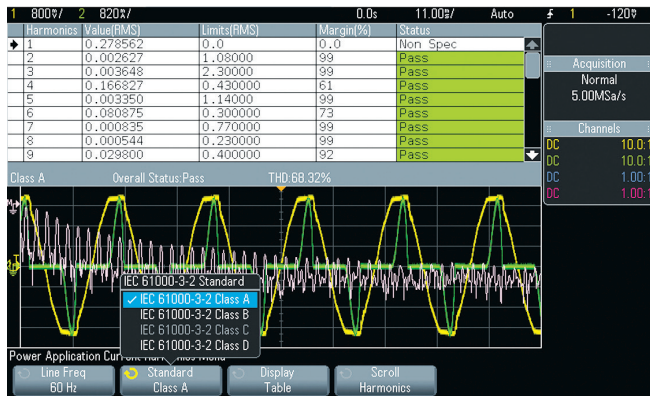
1 800$\bar{v}$/ 2 820$\bar{x}$/ 0.0s 11.00$\bar{s}$/ Auto $\frac{f}{}$ 1 -120$\bar{v}$

| Harmonics | Value(RMS) | Limits(RMS) | Margin(%) | Status |
|---|---|---|---|---|
| 1 | 0.278562 | 0.0 | 0.0 | Non Spec |
| 2 | 0.002627 | 1.08000 | 99 | Pass |
| 3 | 0.003648 | 2.30000 | 99 | Pass |
| 4 | 0.166827 | 0.430000 | 61 | Pass |
| 5 | 0.003350 | 1.14000 | 99 | Pass |
| 6 | 0.080875 | 0.300000 | 73 | Pass |
| 7 | 0.000835 | 0.770000 | 99 | Pass |
| 8 | 0.000544 | 0.230000 | 99 | Pass |
| 9 | 0.029800 | 0.400000 | 92 | Pass |

Acquisition
Normal
5.00MSa/s

Channels
DC 10.0:1
DC 10.0:1
DC 1.00:1
DC 1.00:1

Class A Overall Status:Pass THD:68.32%

IEC 61000-3-2 Standard
✓ IEC 61000-3-2 Class A
IEC 61000-3-2 Class B
IEC 61000-3-2 Class C
IEC 61000-3-2 Class D

Power Application Current Harmonics Menu

Line Freq 60 Hz
Standard Class A
Display Table
Scroll Harmonics